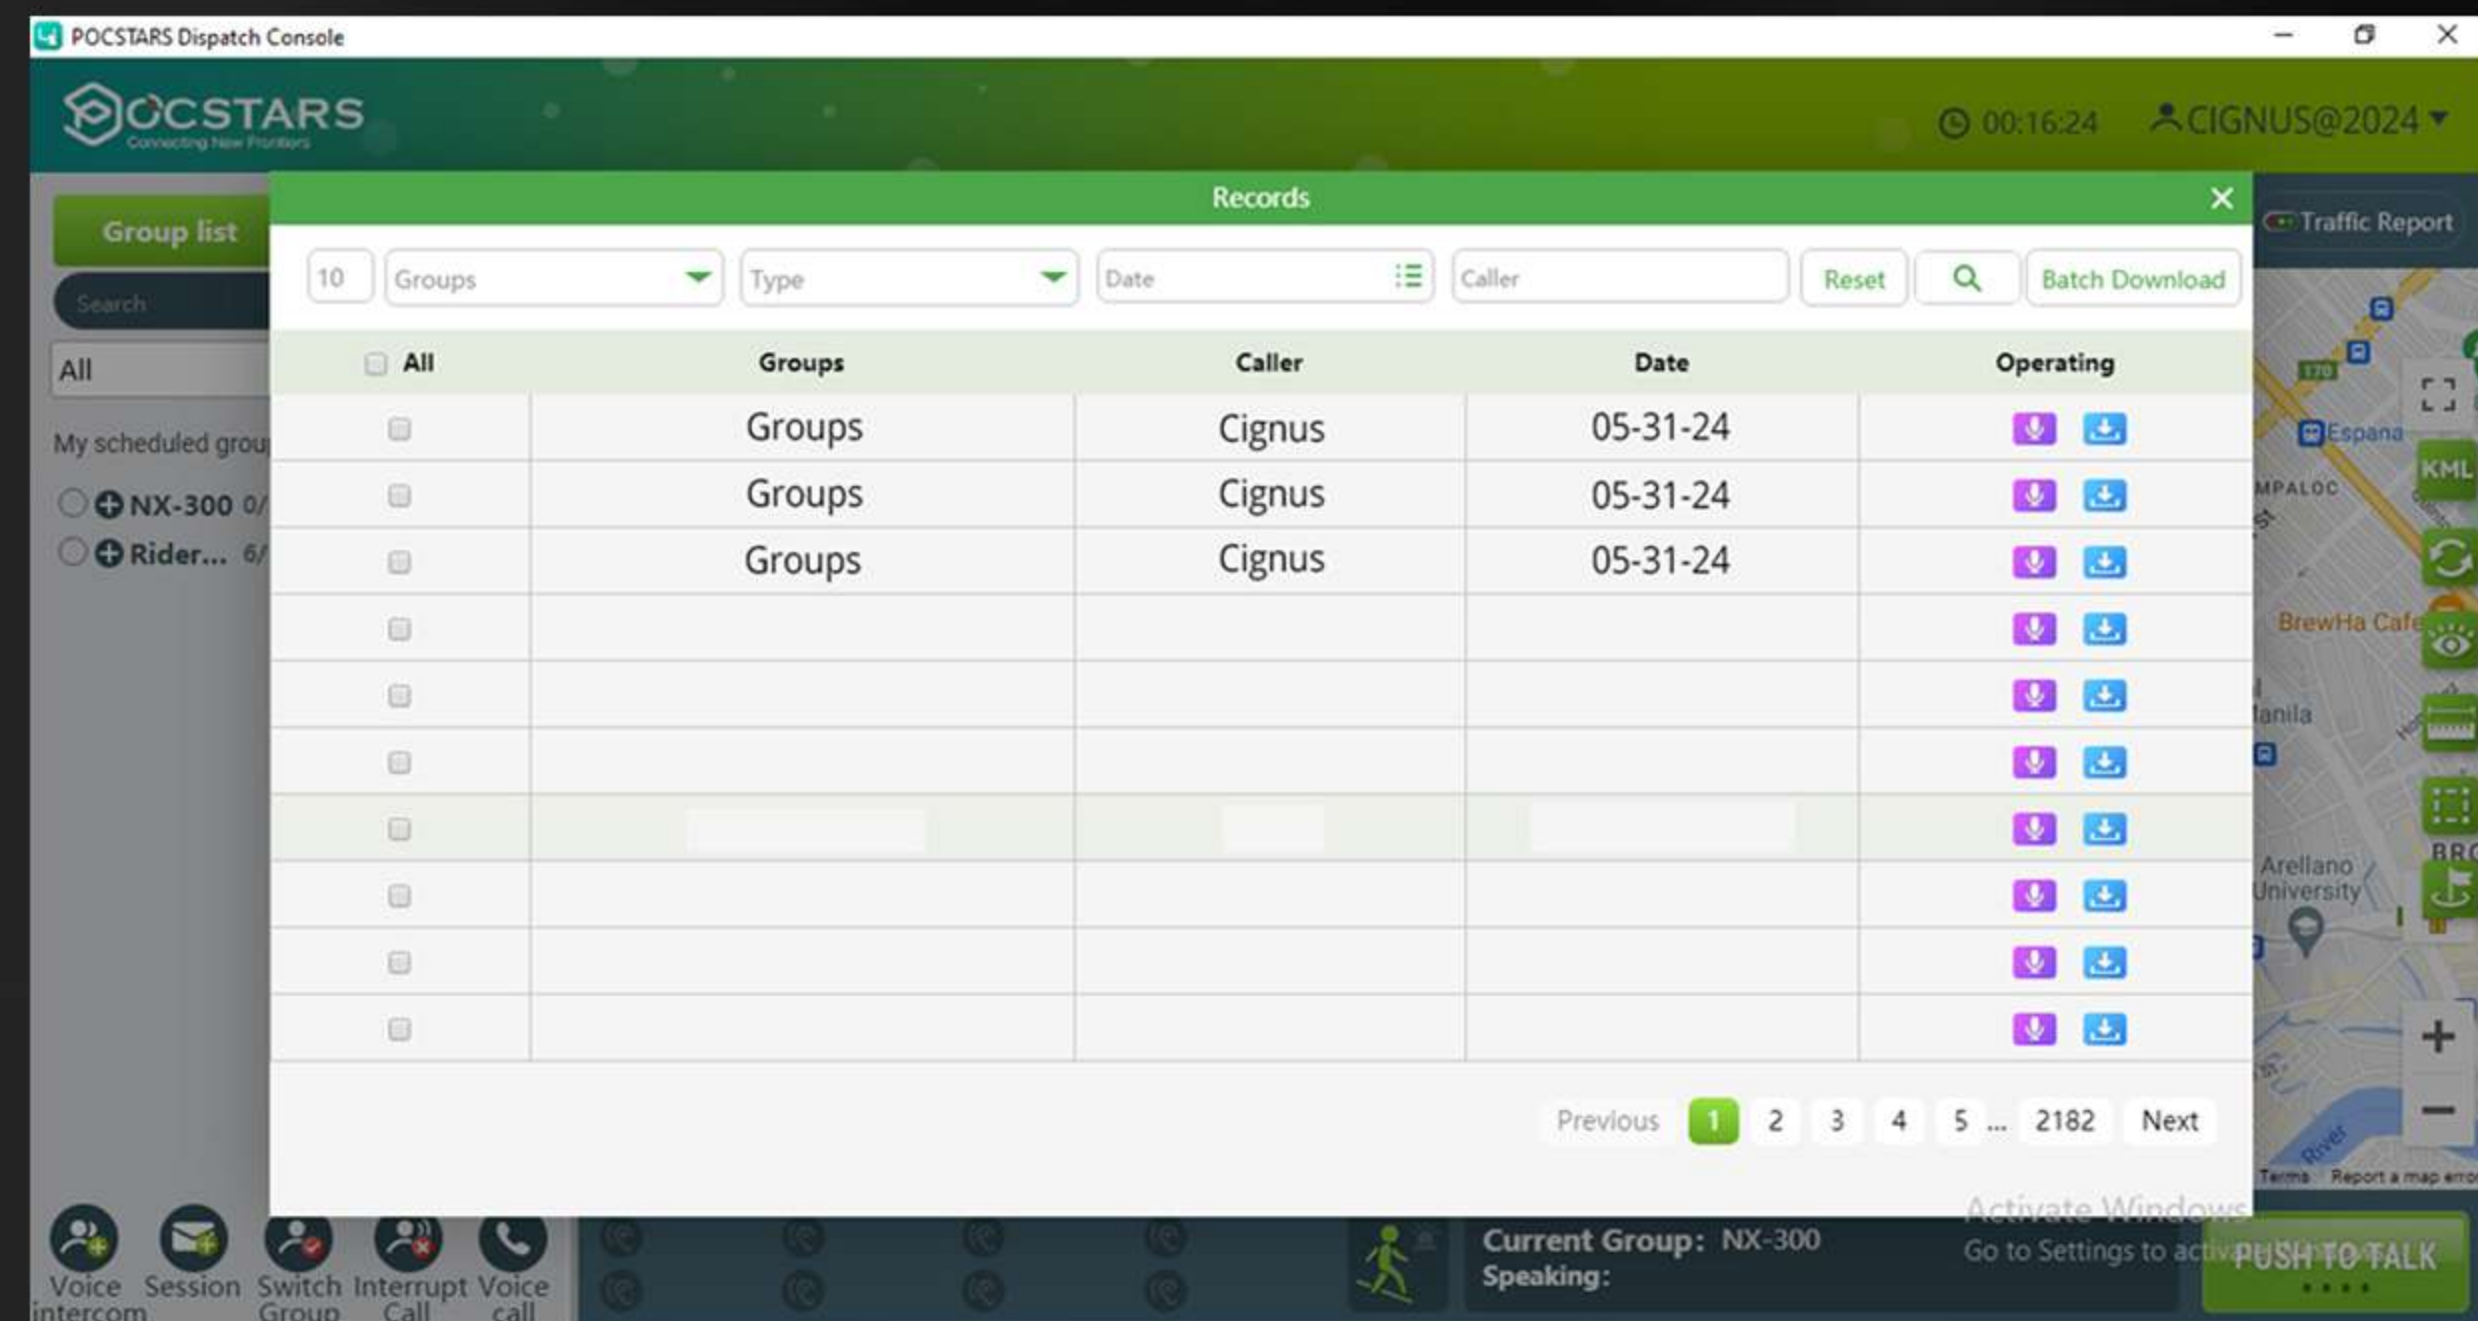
POCSTARS Dispatch Console

POCSTARS
Connecting New Frontiers

00:16:24 CIGNUS@2024

Group list
Search
All
My scheduled grou
NX-300 0/
Rider... 6/

Records

10 Groups Type Date Caller Reset Batch Download

| All | Groups | Caller | Date | Operating |
|---|---|---|---|---|
| | Groups | Cignus | 05-31-24 | |
| | Groups | Cignus | 05-31-24 | |
| | Groups | Cignus | 05-31-24 | |
| | | | | |
| | | | | |
| | | | | |
| | | | | |
| | | | | |
| | | | | |
| | | | | |

Previous 1 2 3 4 5 ... 2182 Next

Traffic Report
Espana
KML
MPALOC
BrewHa Cafe
Manila
Arellano University
BRG
Terms Report a map error

Activate Windows
Go to Settings to activate Windows.

Voice intercom Session Switch Group Interrupt Call Voice call

Current Group: NX-300
Speaking:

PUSH TO TALK